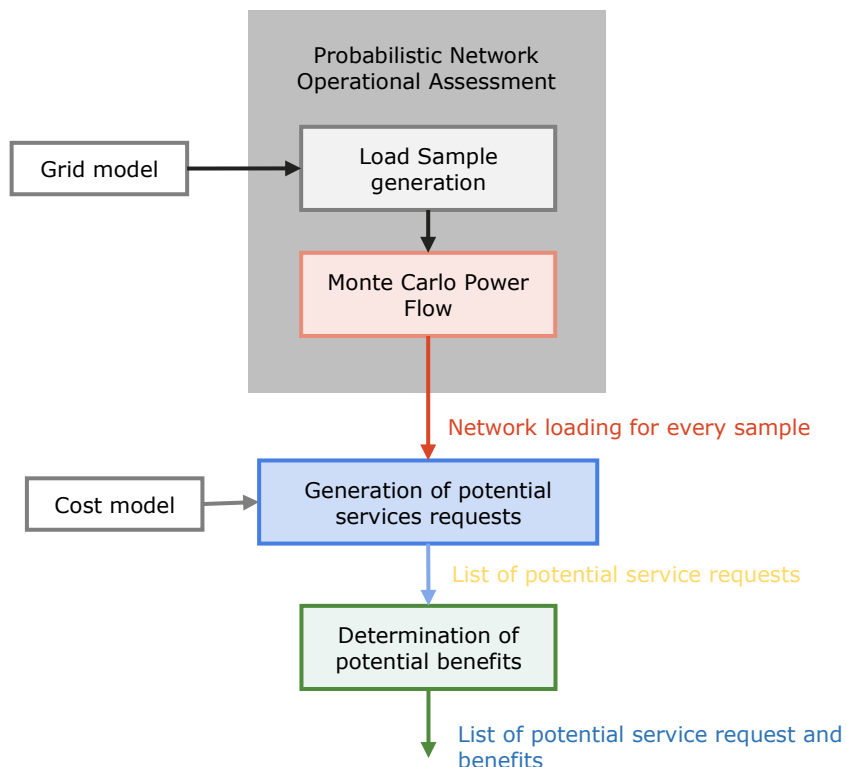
Probabilistic Network Operational Assessment

Grid model

Load Sample generation

Monte Carlo Power Flow

Network loading for every sample

Cost model

Generation of potential services requests

List of potential service requests

Determination of potential benefits

List of potential service request and benefits